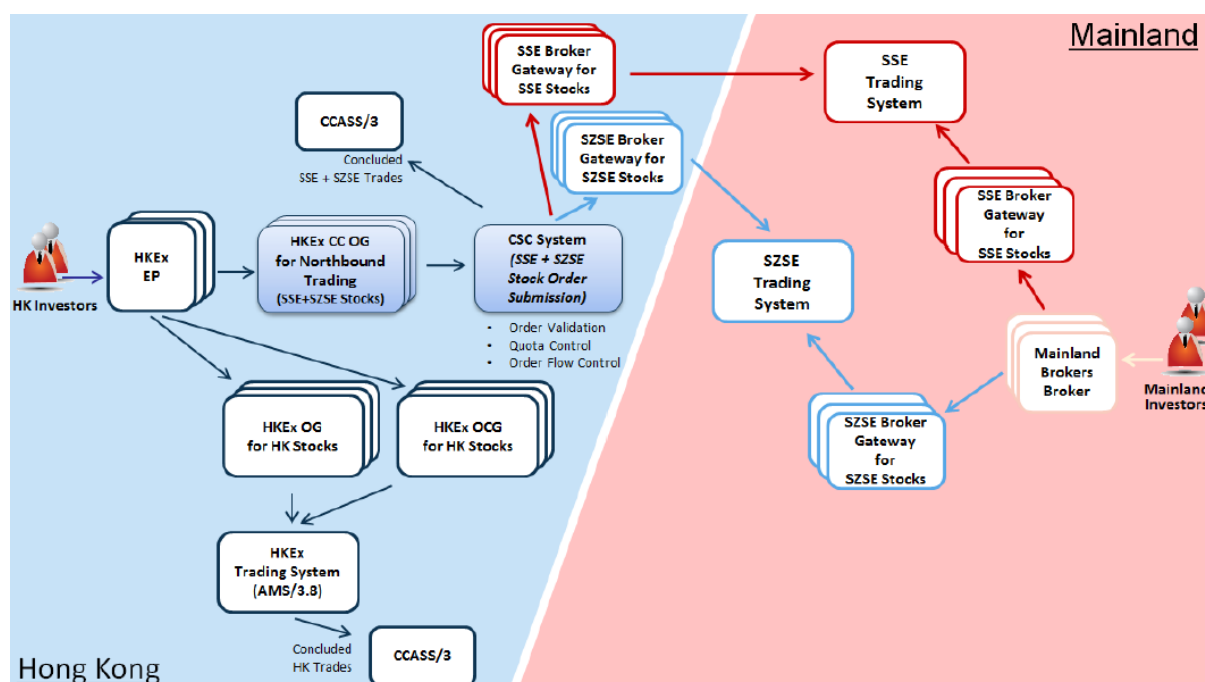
Mainland

SSE Broker Gateway for SSE Stocks

SSE Trading System

CCASS/3

SZSE Broker Gateway for SZSE Stocks

Concluded SSE + SZSE Trades

SSE Broker Gateway for SSE Stocks

HK Investors

HKEx EP

HKEx CC OG for Northbound Trading (SSE+SZSE Stocks)

CSC System (SSE + SZSE Stock Order Submission)

SZSE Trading System

- Order Validation
- Quota Control
- Order Flow Control

Mainland Brokers Broker

Mainland Investors

HKEx OG for HK Stocks

HKEx OCG for HK Stocks

SZSE Broker Gateway for SZSE Stocks

HKEx Trading System (AMS/3.8)

Concluded HK Trades

CCASS/3

Hong Kong